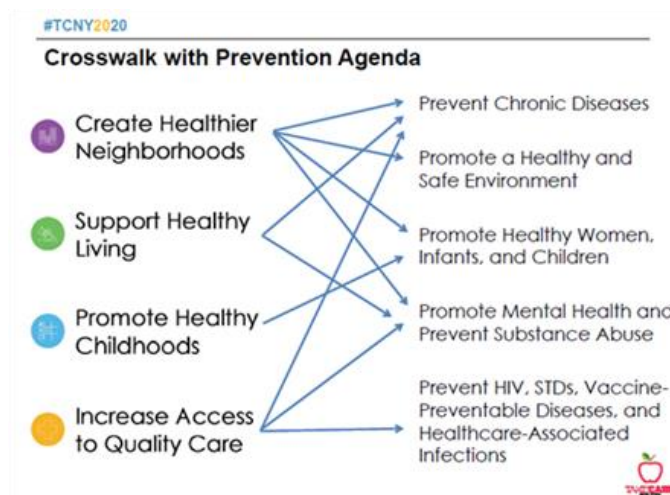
#TCNY2020

Crosswalk with Prevention Agenda

Create Healthier Neighborhoods

Support Healthy Living

Promote Healthy Childhoods

Increase Access to Quality Care

Prevent Chronic Diseases

Promote a Healthy and Safe Environment

Promote Healthy Women, Infants, and Children

Promote Mental Health and Prevent Substance Abuse

Prevent HIV, STDs, Vaccine-Preventable Diseases, and Healthcare-Associated Infections